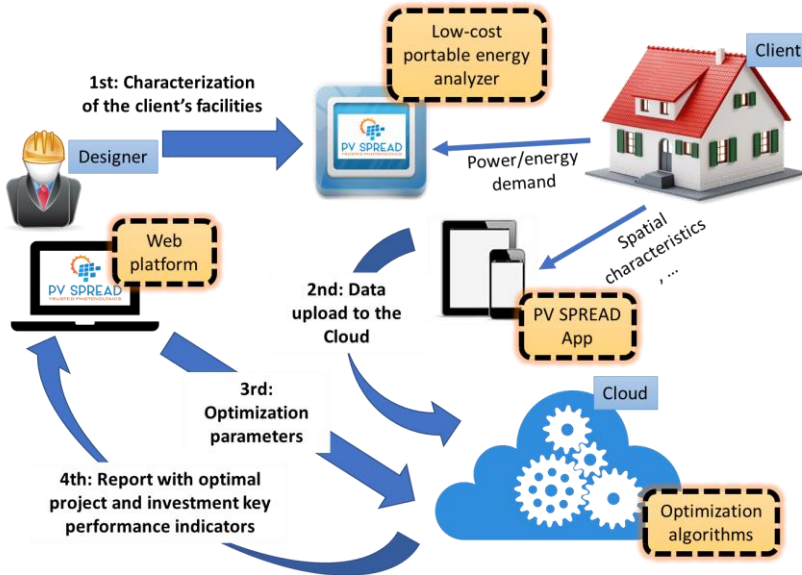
Low-cost portable energy analyzer

Client

1st: Characterization of the client's facilities

Designer

PV SPREAD

Power/energy demand

Spatial characteristics, ...

Web platform

PV SPREAD

2nd: Data upload to the Cloud

PV SPREAD App

3rd: Optimization parameters

Cloud

4th: Report with optimal project and investment key performance indicators

Optimization algorithms